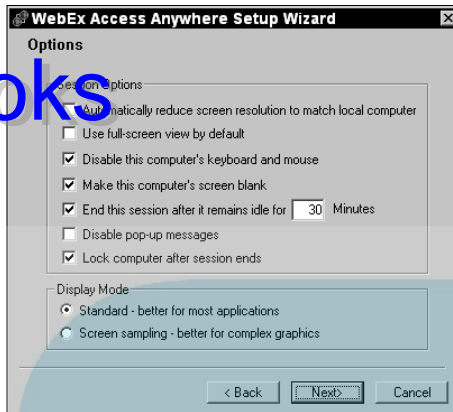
WebEx Access Anywhere Setup Wizard

Options

oks

Session Options

Automatically reduce screen resolution to match local computer

Use full-screen view by default

Disable this computer's keyboard and mouse

Make this computer's screen blank

End this session after it remains idle for 30 Minutes

Disable pop-up messages

Lock computer after session ends

Display Mode

Standard - better for most applications

Screen sampling - better for complex graphics

< Back

Next>

Cancel